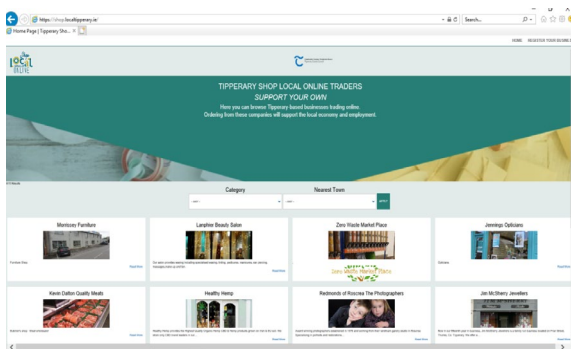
https://shop.localtipperary.ie/

Search...

Home Page | Tipperary Sho... ×

HOME REGISTER YOUR BUSINESS

LOCAL

TIPPERARY SHOP LOCAL ONLINE TRADERS

SUPPORT YOUR OWN

Here you can browse Tipperary based businesses trading online.

Ordering from these companies will support the local economy and employment.

Category

Nearest Town

Monticory Furniture

Read More

Lanphire Beauty Salon

Read More

Zero Waste Market Place

Read More

Jennings Opticians

Read More

Kevin Dalton Quality Meats

Read More

Healthy Hemp

Read More

Redmonds of Roscrea The Photographers

Read More

Jim McSherry Jewellers

Read More